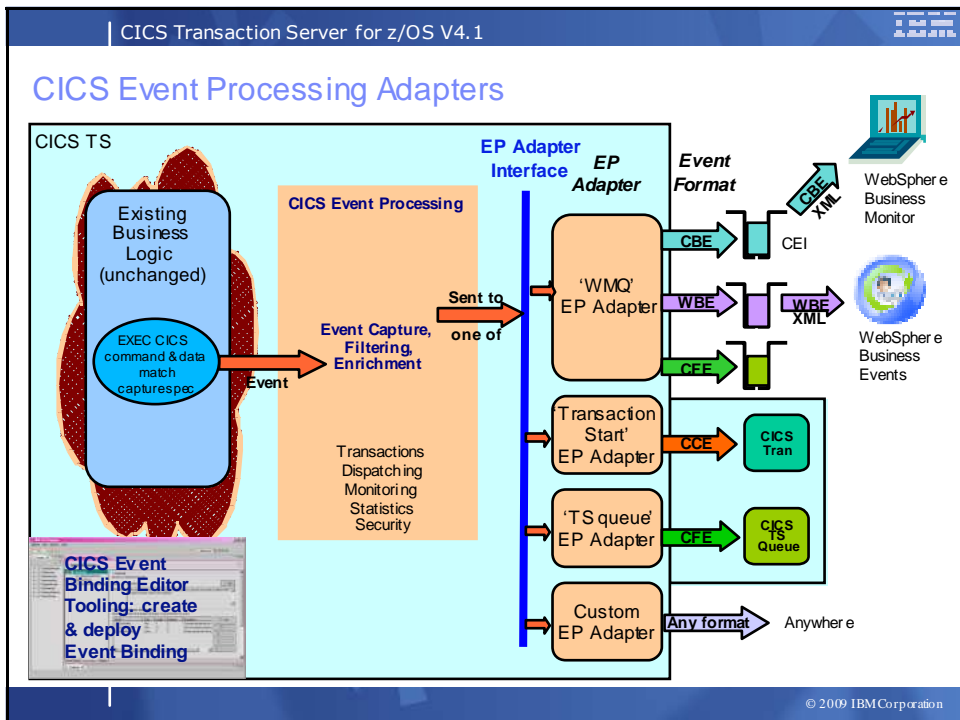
CICS Transaction Server for z/OS V4.1

IBM

CICS Event Processing Adapters

CICS TS

Existing Business Logic (unchanged)

EXEC CICS command & data match capturespec

Event

CICS Event Processing

Event Capture, Filtering, Enrichment

Transactions
Dispatching
Monitoring
Statistics
Security

CICS Event Binding Editor Tooling: create & deploy Event Binding

Sent to one of

EP Adapter Interface

EP Adapter

Event Format

'WMQ' EP Adapter

CBE

WBE

CFE

CEI

CBE XML

WBE XML

WebSphere Business Monitor

WebSphere Business Events

'Transaction Start' EP Adapter

CCE

CICS Tran

'TS queue' EP Adapter

CFE

CICS TS Queue

Custom EP Adapter

Any format

Anywhere

© 2009 IBM Corporation